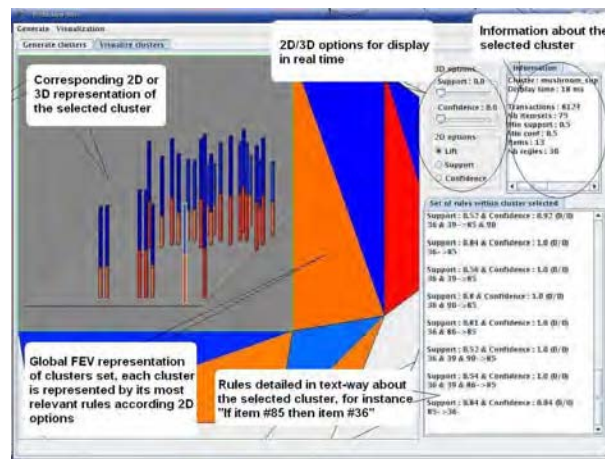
Generate Visualization

Generate clusters | Visualize clusters

Corresponding 2D or 3D representation of the selected cluster

2D/3D options for display in real time

Information about the selected cluster

3D options

Support : 0.0

Confidence : 0.0

2D options

Lift

Support

Confidence

Information

Cluster : mushroom_sup

Display time : 18 ms

Transactions : 8124

Nb itemsets : 75

Min support : 0.5

Min conf : 0.5

Items : 13

Nb rules : 36

Set of rules within cluster selected

Support : 0.52 & Confidence : 0.92 (0/0)
36 & 39-->85 & 90

Support : 0.84 & Confidence : 1.0 (0/0)
36-->85

Support : 0.56 & Confidence : 1.0 (0/0)
36 & 39-->85

Support : 0.8 & Confidence : 1.0 (0/0)
36 & 90-->85

Support : 0.81 & Confidence : 1.0 (0/0)
36 & 86-->85

Support : 0.52 & Confidence : 1.0 (0/0)
36 & 39 & 90-->85

Support : 0.54 & Confidence : 1.0 (0/0)
36 & 39 & 86-->85

Support : 0.84 & Confidence : 0.84 (0/0)
85-->36

Global FEV representation of clusters set, each cluster is represented by its most relevant rules according 2D options

Rules detailed in text-way about the selected cluster, for instance "If item #85 then item #36"